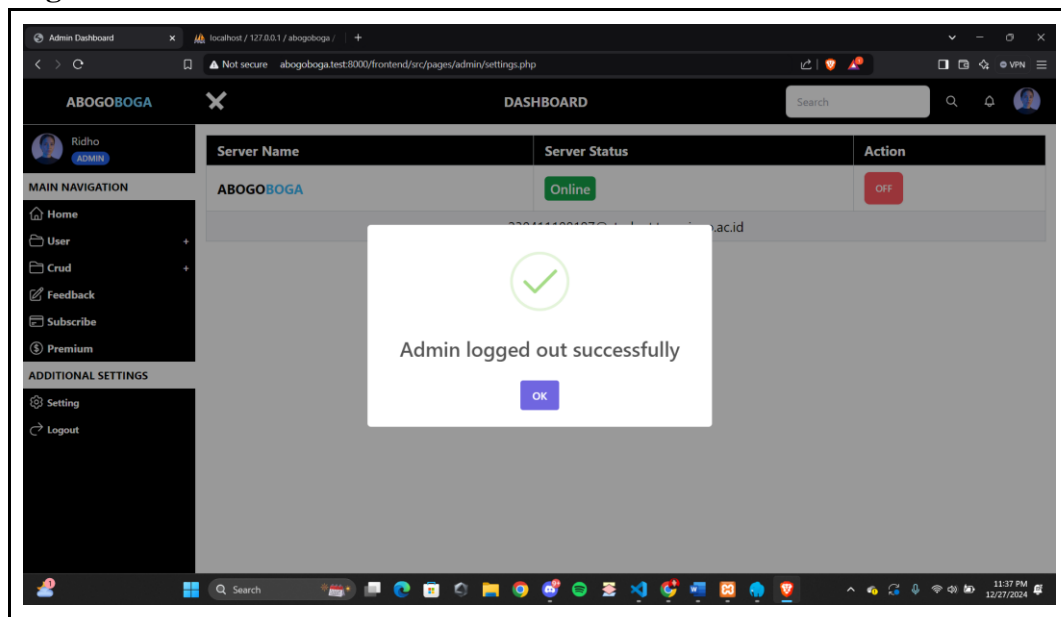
Admin Dashboard
localhost / 127.0.0.1 / abogoboga /
Not secure abogoboga.test:8000/frontend/src/pages/admin/settings.php
VPN

ABOGOBOGA
DASHBOARD
Search

Ridho
ADMIN
MAIN NAVIGATION
Home
User
Crud
Feedback
Subscribe
Premium
ADDITIONAL SETTINGS
Setting
Logout

| Server Name | Server Status | Action |
|---|---|---|
| ABOGOBOGA | Online | OFF |

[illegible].ac.id

Admin logged out successfully
OK

Search
11:37 PM
12/27/2024